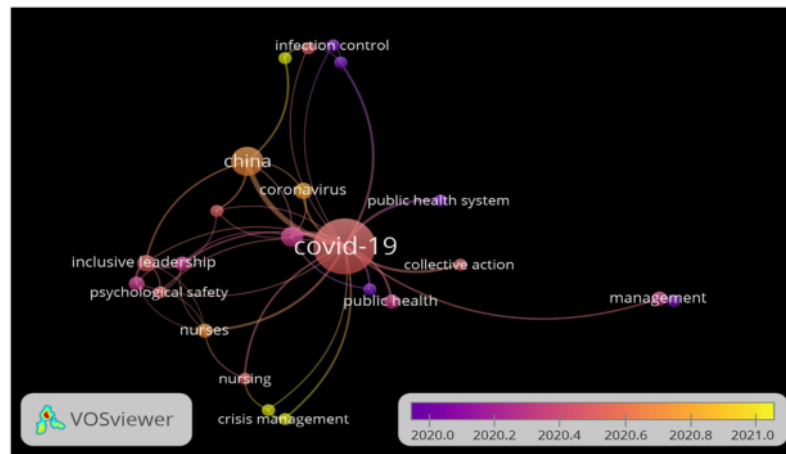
infection control
china
coronavirus
public health system
covid-19
inclusive leadership
collective action
psychological safety
public health
management
nurses
nursing
crisis management
VOSviewer
2020.0 2020.2 2020.4 2020.6 2020.8 2021.0